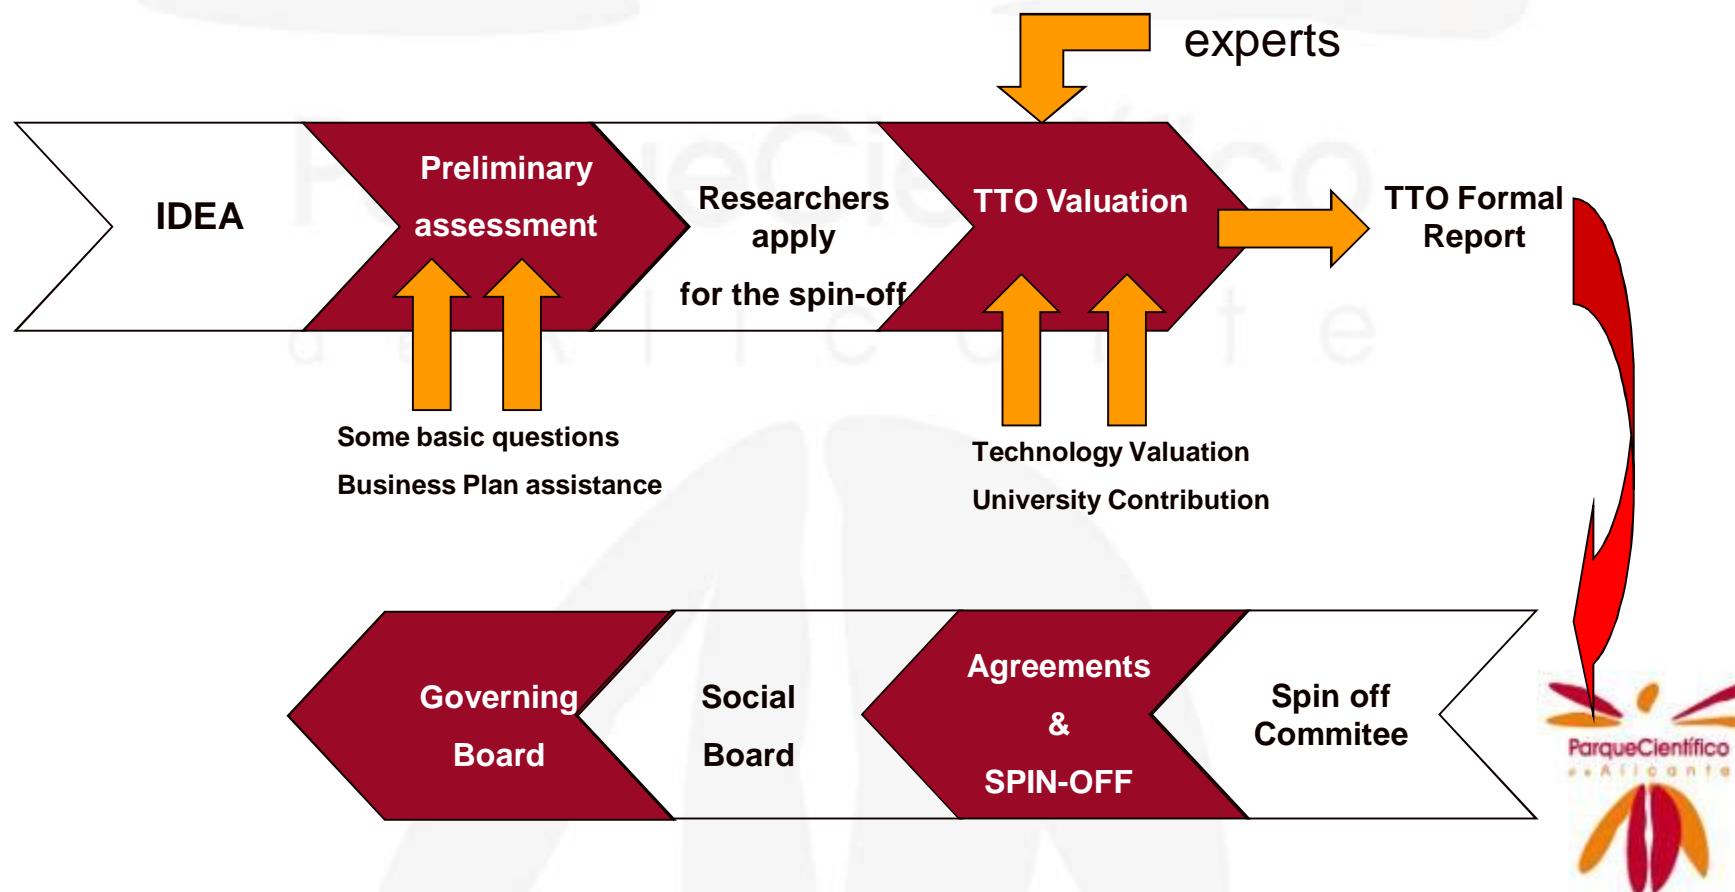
experts

IDEA

Preliminary assessment

Researchers apply

for the spin-off

TTO Valuation

TTO Formal Report

Some basic questions

Business Plan assistance

Technology Valuation

University Contribution

Governing Board

Social Board

Agreements & SPIN-OFF

Spin off Commitee

ParqueCientífico de Alicante